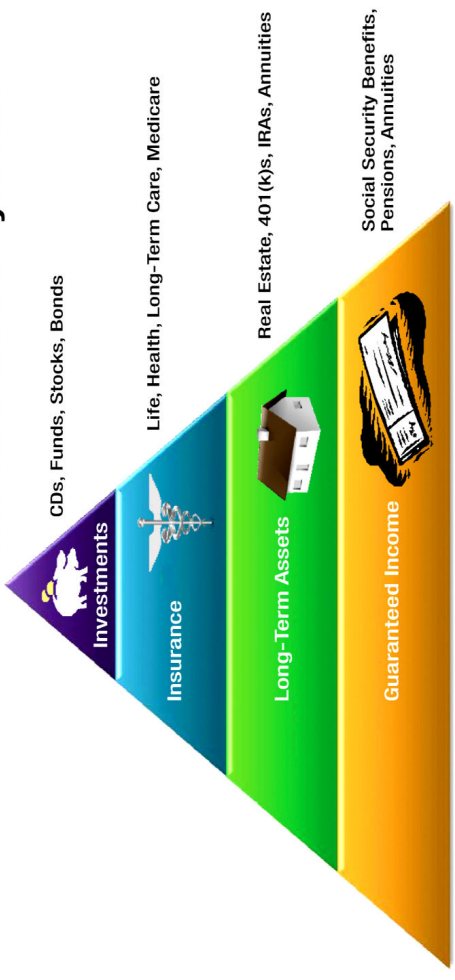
Investments

CDs, Funds, Stocks, Bonds

Insurance

Life, Health, Long-Term Care, Medicare

Long-Term Assets

Real Estate, 401(K)s, IRAs, Annuities

Guaranteed Income

Social Security Benefits, Pensions, Annuities